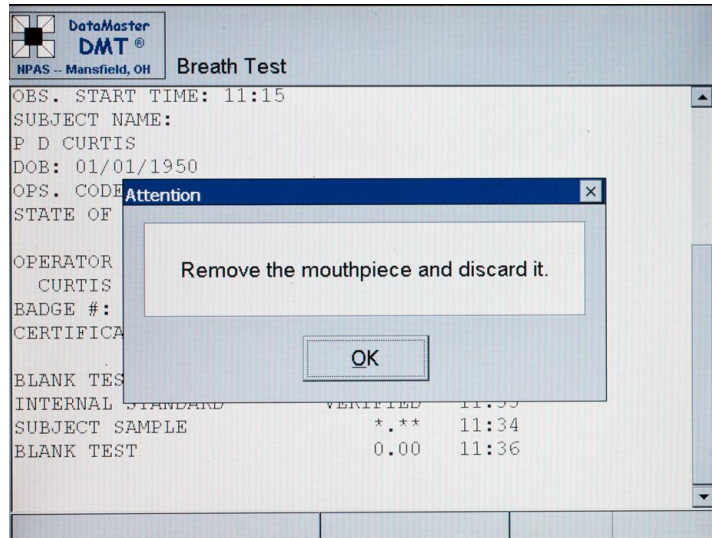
DataMaster
DMT ®
NPAS -- Mansfield, OH
Breath Test

OBS. START TIME: 11:15
SUBJECT NAME:
P D CURTIS
DOB: 01/01/1950
OPS. CODE
STATE OF

OPERATOR
CURTIS
BADGE #:
CERTIFICA

BLANK TES
INTERNAL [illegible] VERIFIED 11:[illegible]
SUBJECT SAMPLE *.** 11:34
BLANK TEST 0.00 11:36

Attention
Remove the mouthpiece and discard it.
OK